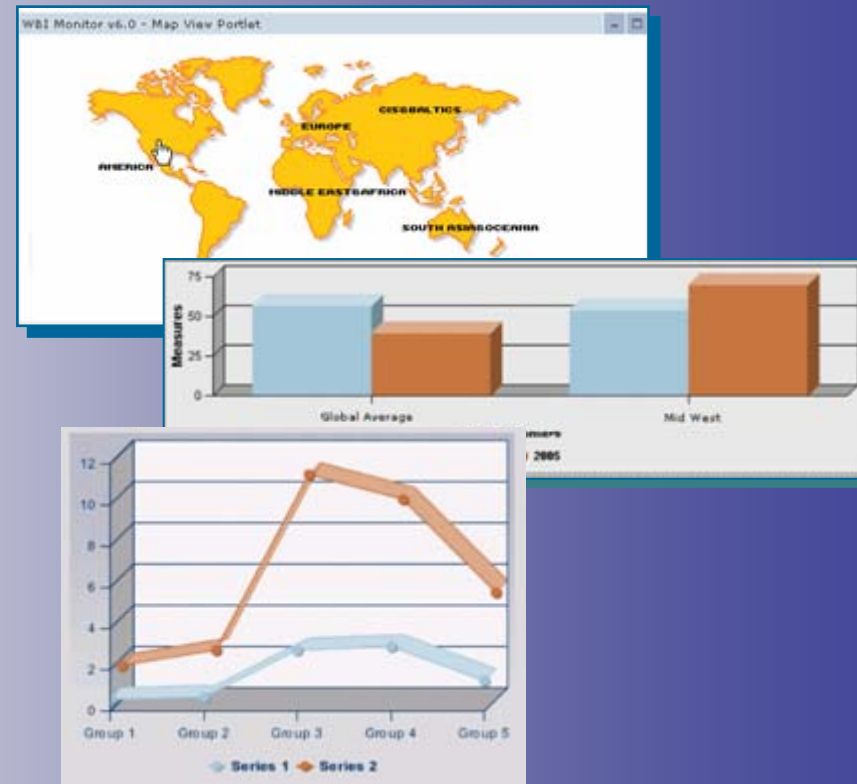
WBI Monitor v6.0 - Map View Portlet

CIS&BALTICS
EUROPE
AMERICA
MIDDLE EAST&AFRICA
SOUTH ASIA&OCEANIA

75
50
25
0
Measures
Global Average
Mid West
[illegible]omers
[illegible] 2005

12
10
8
6
4
2
0
Group 1
Group 2
Group 3
Group 4
Group 5
Series 1
Series 2